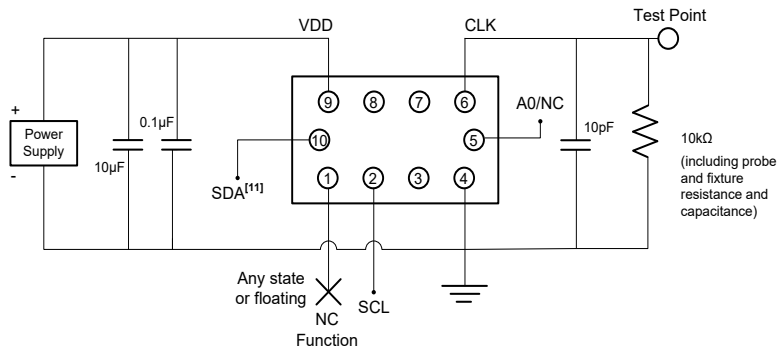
VDD

CLK

Test Point

+

Power Supply

-

0.1µF

10µF

9 8 7 6

A0/NC

10

5

10pF

10kΩ

(including probe and fixture resistance and capacitance)

SDA$^{[11]}$

1 2 3 4

Any state or floating

NC Function

SCL